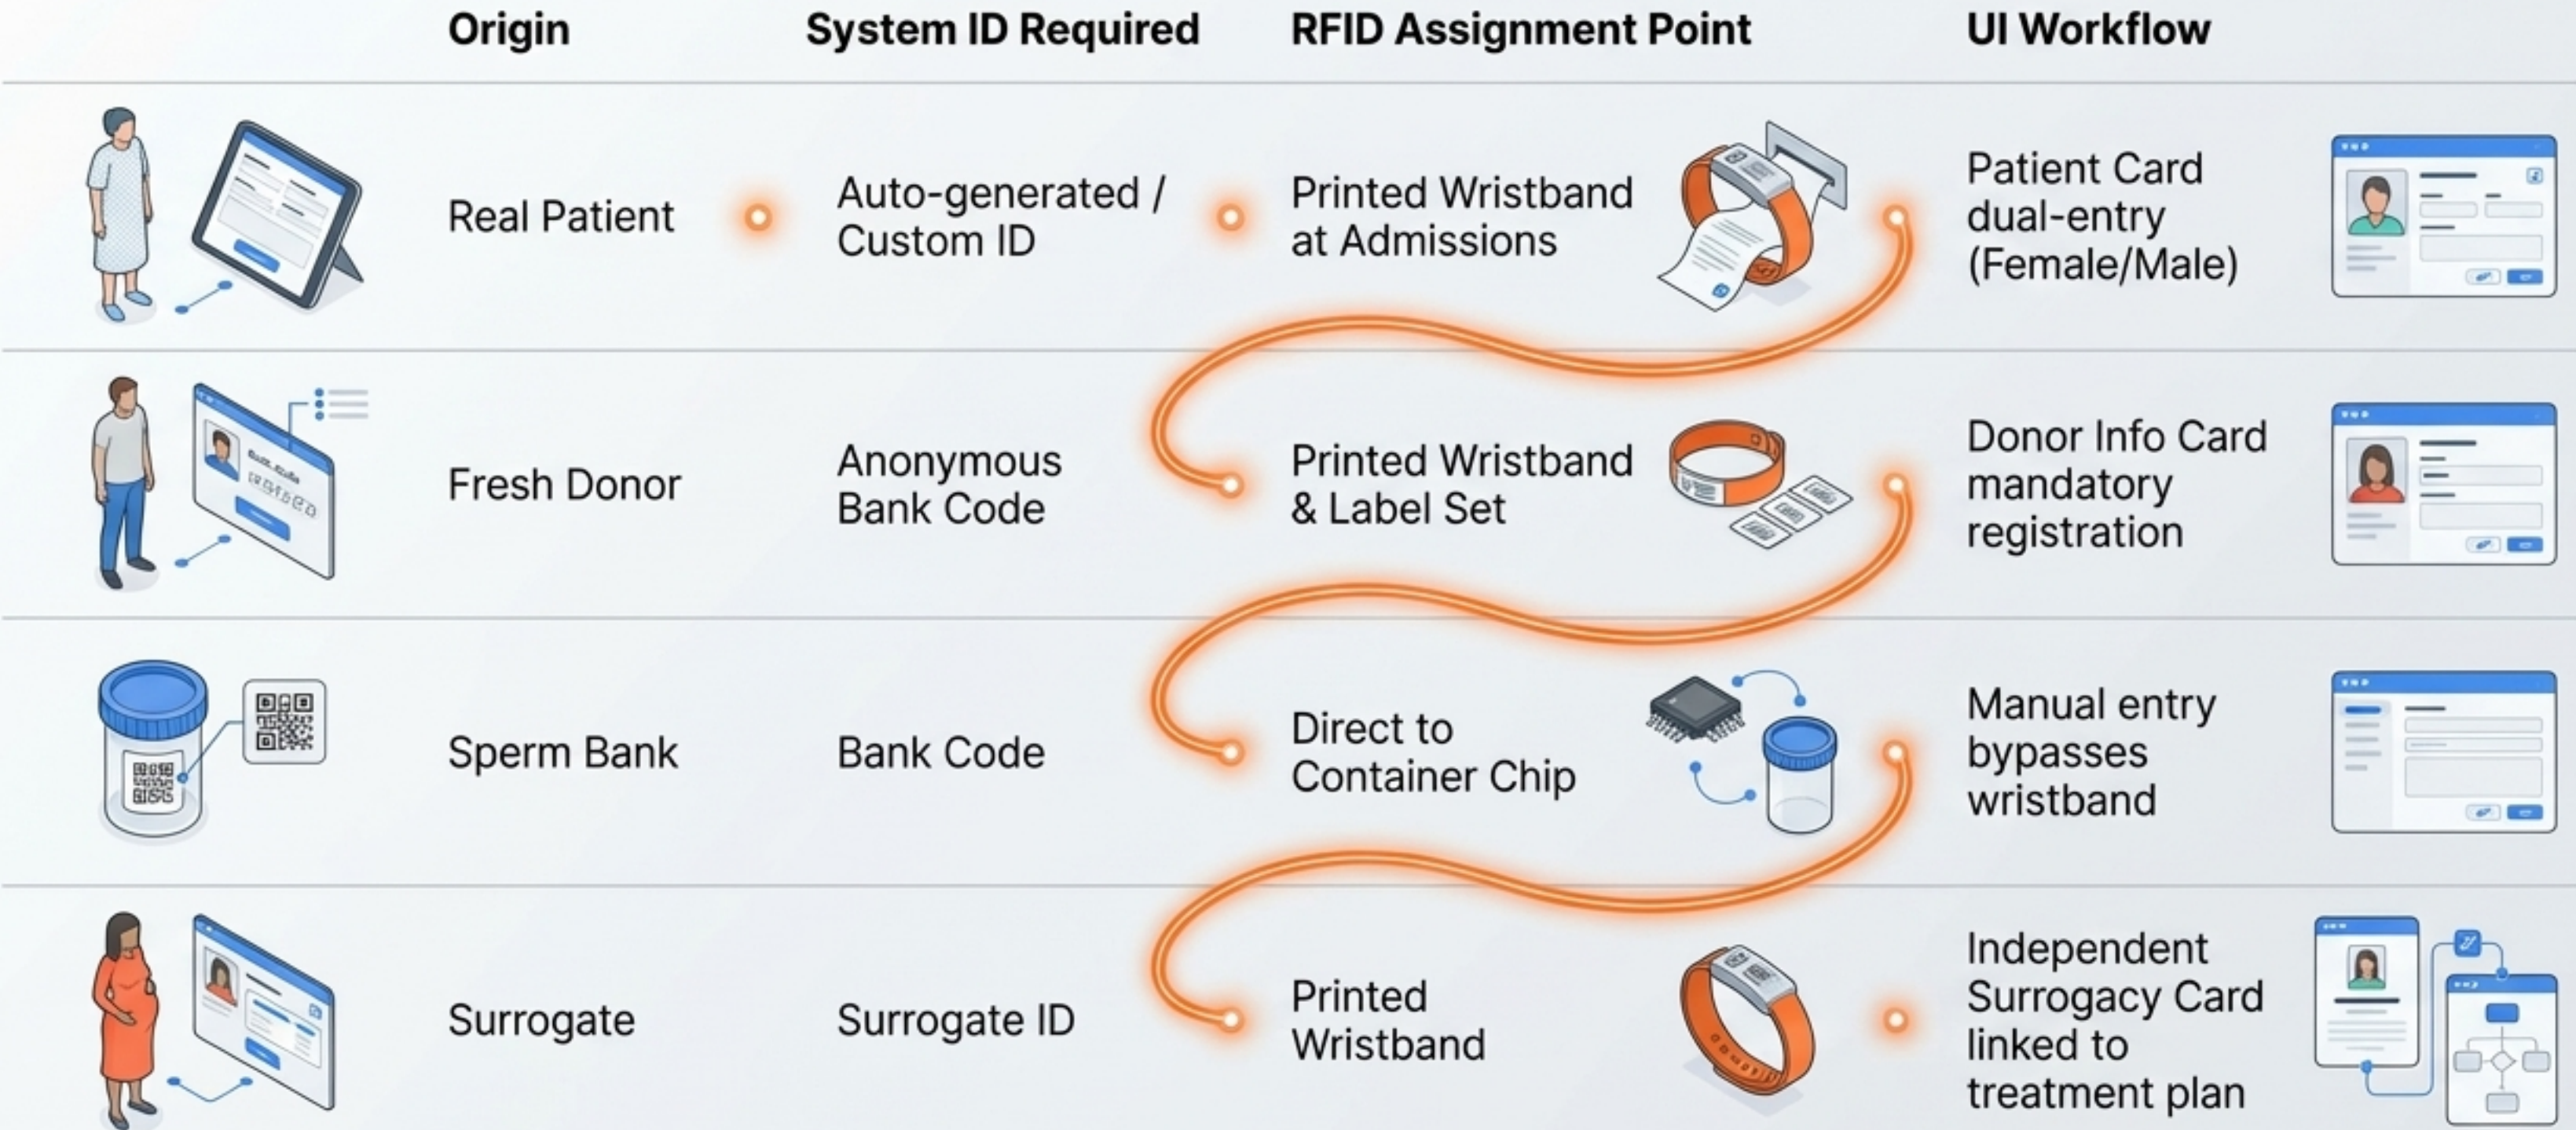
| Origin | System ID Required | RFID Assignment Point | UI Workflow |
|---|---|---|---|
| Real Patient | Auto-generated / Custom ID | Printed Wristband at Admissions | Patient Card dual-entry (Female/Male) |
| Fresh Donor | Anonymous Bank Code | Printed Wristband & Label Set | Donor Info Card mandatory registration |
| Sperm Bank | Bank Code | Direct to Container Chip | Manual entry bypasses wristband |
| Surrogate | Surrogate ID | Printed Wristband | Independent Surrogacy Card linked to treatment plan |